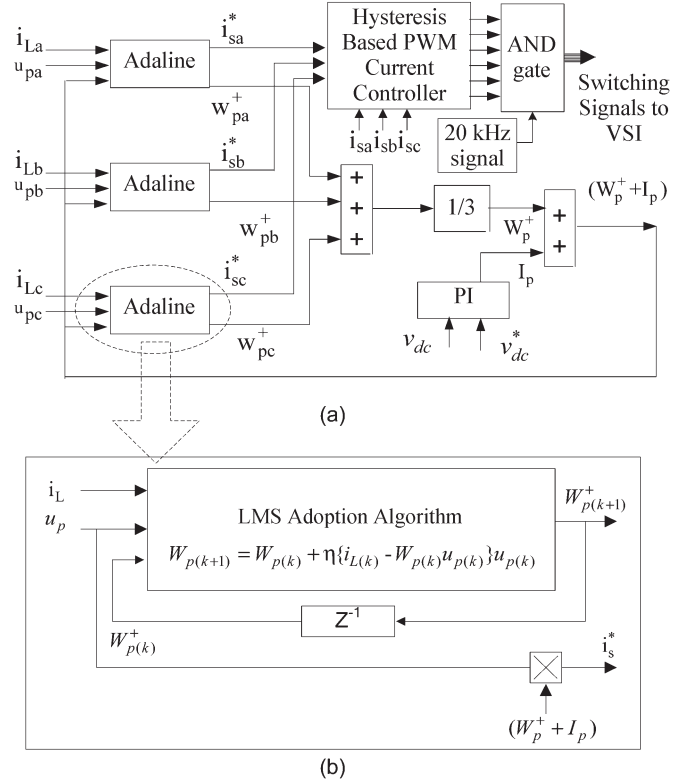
$i_{La}$
$u_{pa}$
Adaline
$i_{sa}^*$
$w_{pa}^+$
Hysteresis Based PWM Current Controller
AND gate
Switching Signals to VSI
20 kHz signal
$i_{sa}$ $i_{sb}$ $i_{sc}$
$i_{Lb}$
$u_{pb}$
Adaline
$i_{sb}^*$
$w_{pb}^+$
+
+
+
1/3
$W_p^+$
+
+
$(W_p^+ + I_p)$
$I_p$
$i_{Lc}$
$u_{pc}$
Adaline
$i_{sc}^*$
$w_{pc}^+$
PI
$v_{dc}$
$v_{dc}^*$

(a)

$i_L$
$u_p$
LMS Adoption Algorithm
$W_{p(k+1)} = W_{p(k)} + \eta\{i_{L(k)} - W_{p(k)}u_{p(k)}\}u_{p(k)}$
$W_{p(k+1)}^+$
$Z^{-1}$
$W_{p(k)}^+$
$i_s^*$
$(W_p^+ + I_p)$

(b)